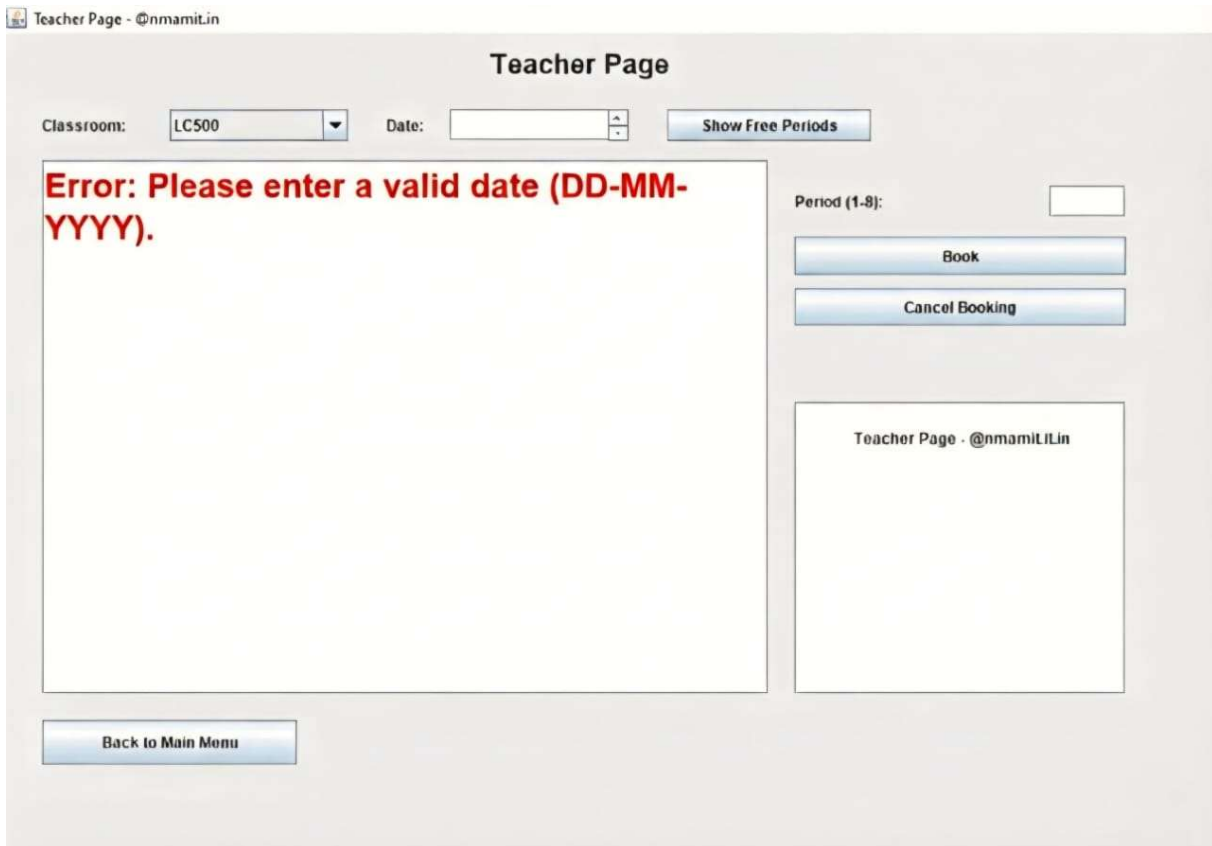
Teacher Page - @nmamit.in

Teacher Page

Classroom: LC500 Date: Show Free Periods

Error: Please enter a valid date (DD-MM-YYYY).

Period (1-8):

Book

Cancel Booking

Teacher Page - @nmamit.I.in

Back to Main Menu